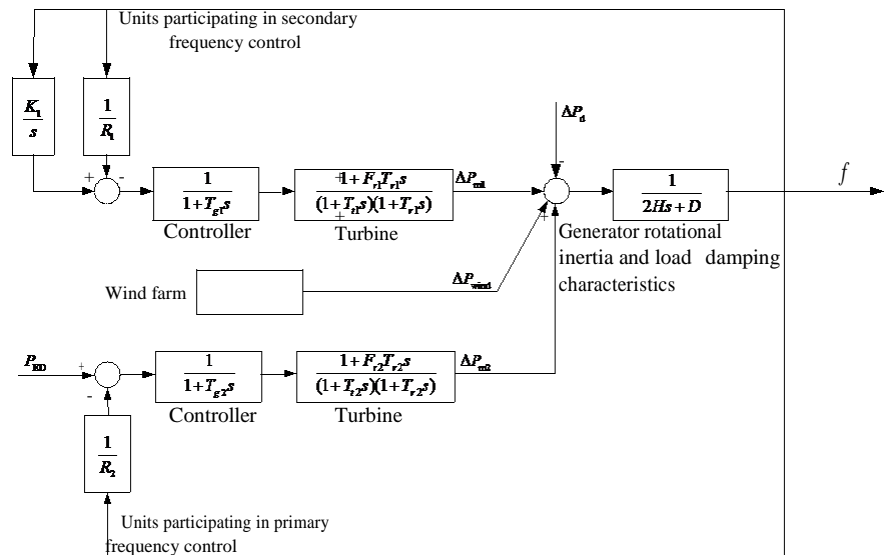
Units participating in secondary frequency control

$\frac{K_1}{s}$

$\frac{1}{R_1}$

+ -

$\frac{1}{1+T_{g1}s}$

Controller

$\frac{1+F_{r1}T_{r1}s}{(1+T_{t1}s)(1+T_{r1}s)}$

Turbine

$\Delta P_{m1}$

$\Delta P_d$

-

+

+

$\frac{1}{2Hs+D}$

$f$

Generator rotational inertia and load damping characteristics

Wind farm

$\Delta P_{wind}$

$P_{ED}$

+

-

$\frac{1}{1+T_{g2}s}$

Controller

$\frac{1+F_{r2}T_{r2}s}{(1+T_{t2}s)(1+T_{r2}s)}$

Turbine

$\Delta P_{m2}$

$\frac{1}{R_2}$

Units participating in primary frequency control